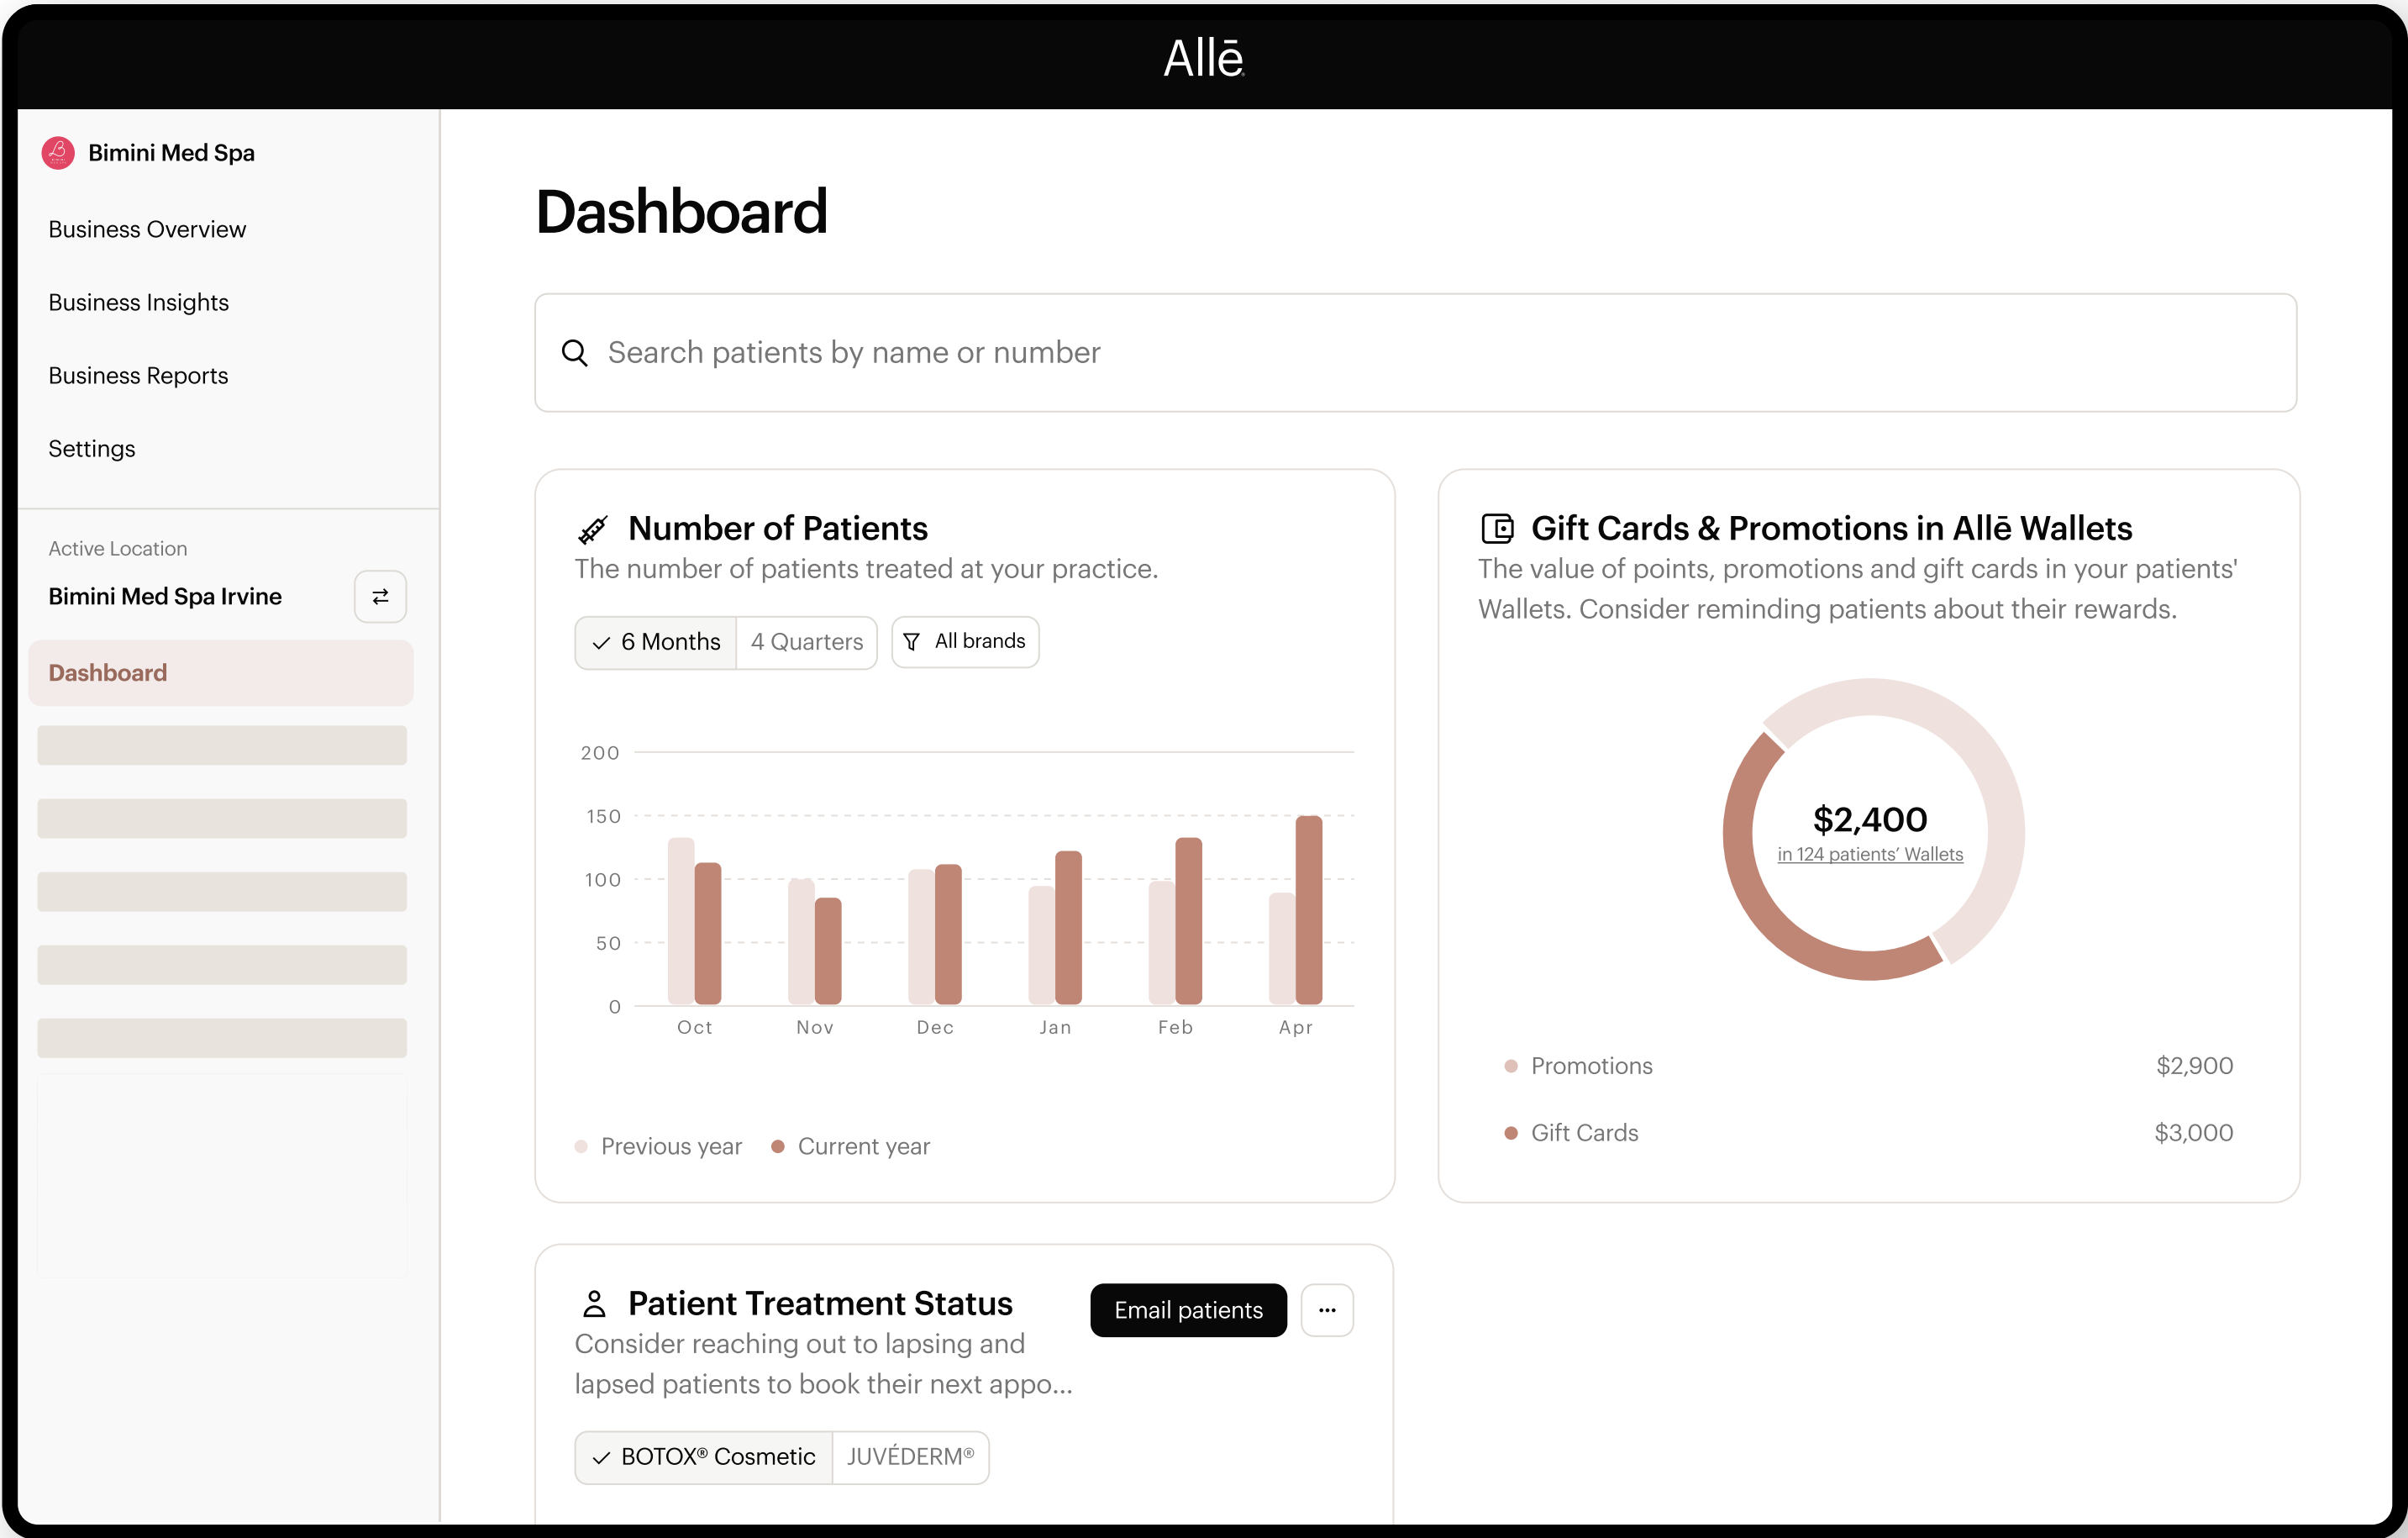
Allē

Bimini Med Spa

Business Overview

Business Insights

Business Reports

Settings

Active Location

Bimini Med Spa Irvine

Dashboard

Dashboard

Search patients by name or number

Number of Patients

The number of patients treated at your practice.

6 Months | 4 Quarters | All brands

200
150
100
50
0

Oct Nov Dec Jan Feb Apr

Previous year
Current year

Gift Cards & Promotions in Allē Wallets

The value of points, promotions and gift cards in your patients' Wallets. Consider reminding patients about their rewards.

$2,400
in 124 patients' Wallets

Promotions $2,900

Gift Cards $3,000

Patient Treatment Status

Email patients

···

Consider reaching out to lapsing and lapsed patients to book their next appo...

BOTOX® Cosmetic | JUVÉDERM®